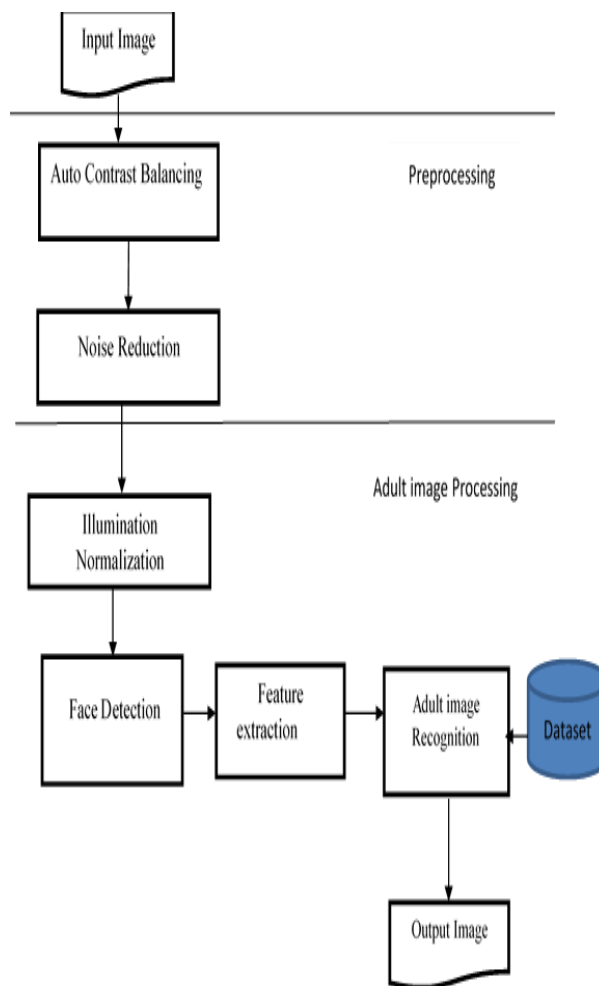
Input Image

Auto Contrast Balancing

Preprocessing

Noise Reduction

Adult image Processing

Illumination Normalization

Face Detection

Feature extraction

Adult image Recognition

Dataset

Output Image